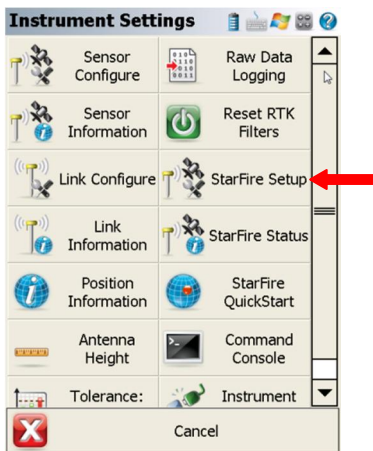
Instrument Settings

Sensor Configure

Raw Data Logging

Sensor Information

Reset RTK Filters

Link Configure

StarFire Setup

Link Information

StarFire Status

Position Information

StarFire QuickStart

Antenna Height

Command Console

Tolerance:

Instrument

Cancel